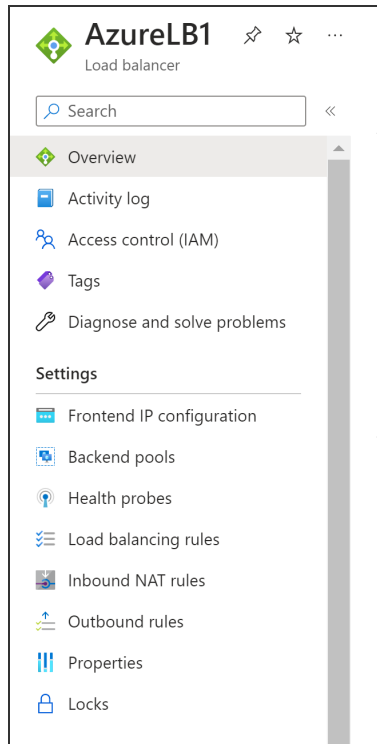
AzureLB1
Load balancer

Search

«

Overview
Activity log
Access control (IAM)
Tags
Diagnose and solve problems

Settings
Frontend IP configuration
Backend pools
Health probes
Load balancing rules
Inbound NAT rules
Outbound rules
Properties
Locks